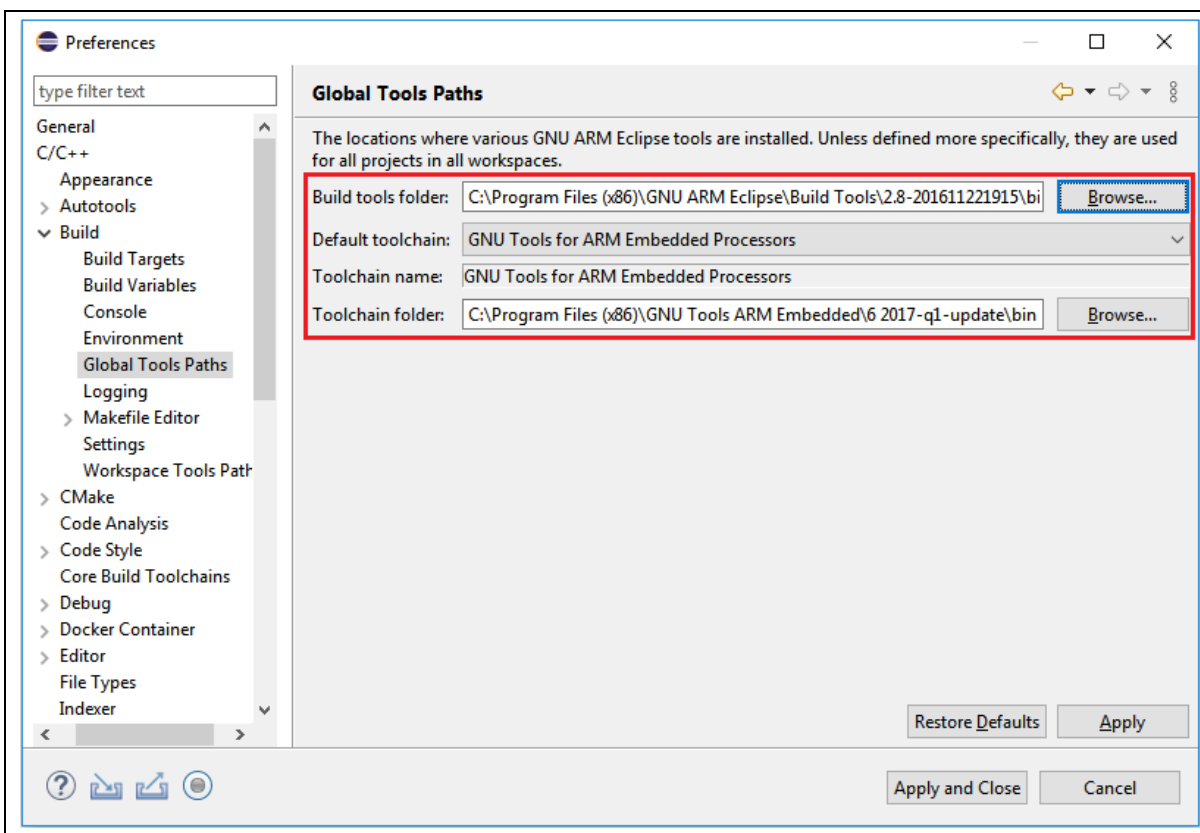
Preferences

type filter text

General
C/C++
Appearance
Autotools
Build
Build Targets
Build Variables
Console
Environment
Global Tools Paths
Logging
Makefile Editor
Settings
Workspace Tools Path
CMake
Code Analysis
Code Style
Core Build Toolchains
Debug
Docker Container
Editor
File Types
Indexer

Global Tools Paths

The locations where various GNU ARM Eclipse tools are installed. Unless defined more specifically, they are used for all projects in all workspaces.

Build tools folder: C:\Program Files (x86)\GNU ARM Eclipse\Build Tools\2.8-201611221915\bi Browse...

Default toolchain: GNU Tools for ARM Embedded Processors

Toolchain name: GNU Tools for ARM Embedded Processors

Toolchain folder: C:\Program Files (x86)\GNU Tools ARM Embedded\6 2017-q1-update\bin Browse...

Restore Defaults Apply

Apply and Close Cancel